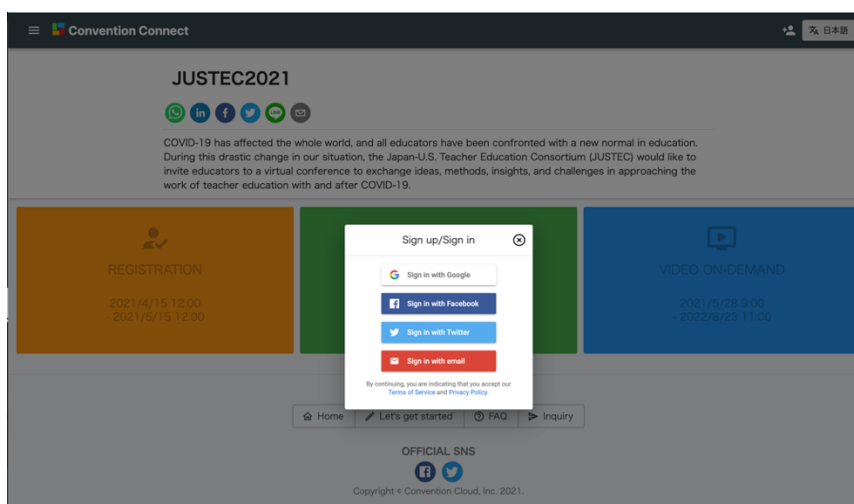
Convention Connect

日本語

JUSTEC2021

COVID-19 has affected the whole world, and all educators have been confronted with a new normal in education. During this drastic change in our situation, the Japan-U.S. Teacher Education Consortium (JUSTEC) would like to invite educators to a virtual conference to exchange ideas, methods, insights, and challenges in approaching the work of teacher education with and after COVID-19.

REGISTRATION

2021/4/15 12:00
- 2021/6/15 12:00

VIDEO ON-DEMAND

2021/5/28 9:00
- 2022/8/23 11:00

Sign up/Sign in

Sign in with Google

Sign in with Facebook

Sign in with Twitter

Sign in with email

By continuing, you are indicating that you accept our Terms of Service and Privacy Policy.

Home | Let's get started | FAQ | Inquiry

OFFICIAL SNS

Copyright © Convention Cloud, Inc. 2021.